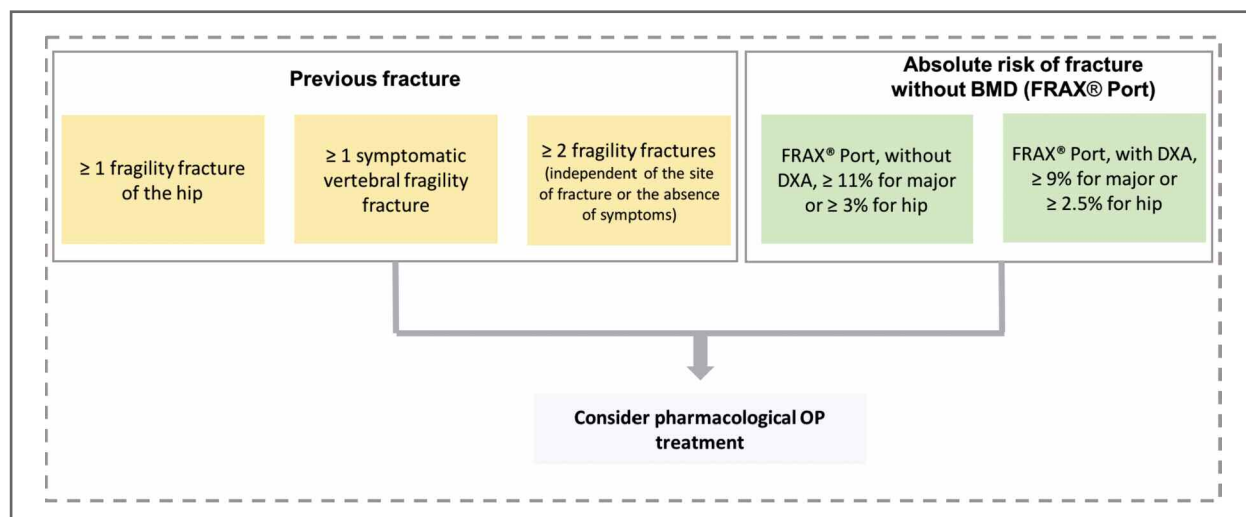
Previous fracture

≥ 1 fragility fracture of the hip

≥ 1 symptomatic vertebral fragility fracture

≥ 2 fragility fractures (independent of the site of fracture or the absence of symptoms)

Absolute risk of fracture without BMD (FRAX® Port)

FRAX® Port, without DXA, ≥ 11% for major or ≥ 3% for hip

FRAX® Port, with DXA, ≥ 9% for major or ≥ 2.5% for hip

Consider pharmacological OP treatment